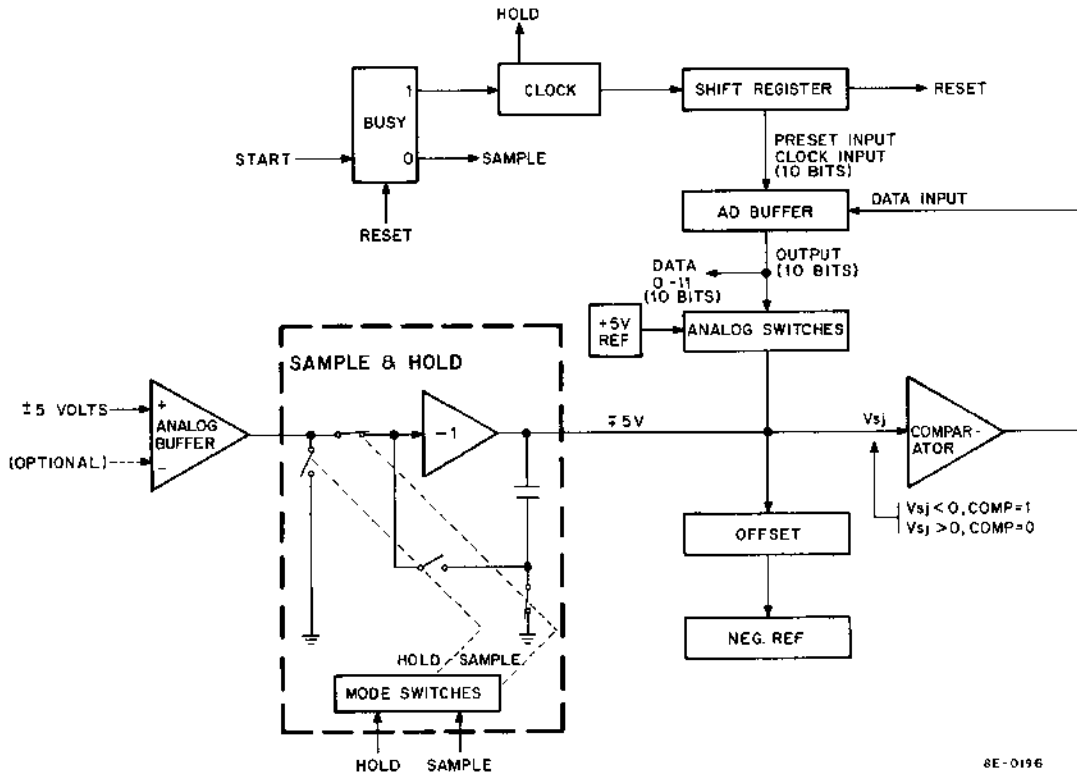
HOLD

BUSY
1
0
START
SAMPLE
RESET

CLOCK

SHIFT REGISTER
RESET

PRESET INPUT
CLOCK INPUT
(10 BITS)

AD BUFFER
DATA INPUT

OUTPUT
(10 BITS)
DATA
0 -11
(10 BITS)

+5V
REF
ANALOG SWITCHES

SAMPLE & HOLD

±5 VOLTS
(OPTIONAL)
+
−
ANALOG
BUFFER

−1

∓5V

Vsj
COMPAR-
ATOR

Vsj < 0, COMP=1
Vsj > 0, COMP=0

OFFSET

NEG. REF

HOLD SAMPLE
MODE SWITCHES

HOLD
SAMPLE

8E-0196